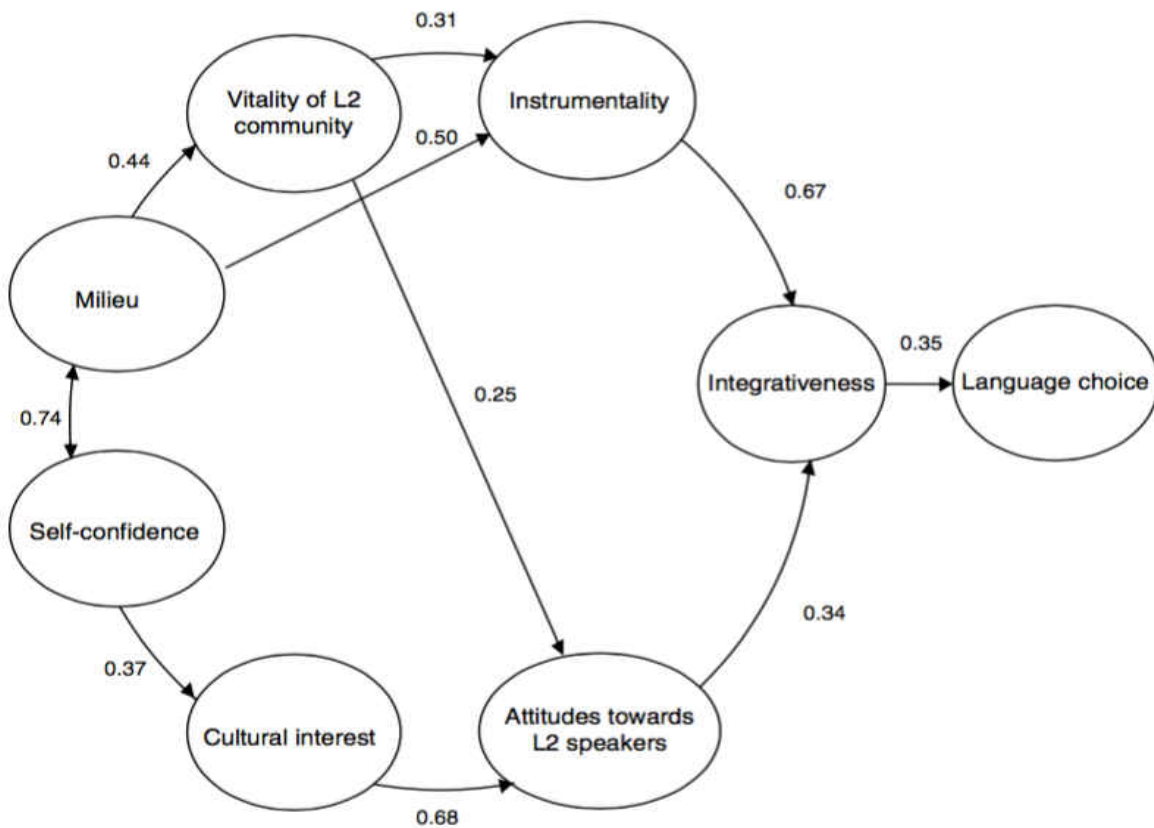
0.31

Vitality of L2 community

Instrumentality

0.44

0.50

0.67

Milieu

0.35

Integrativeness

Language choice

0.25

0.74

Self-confidence

0.34

0.37

Cultural interest

Attitudes towards L2 speakers

0.68